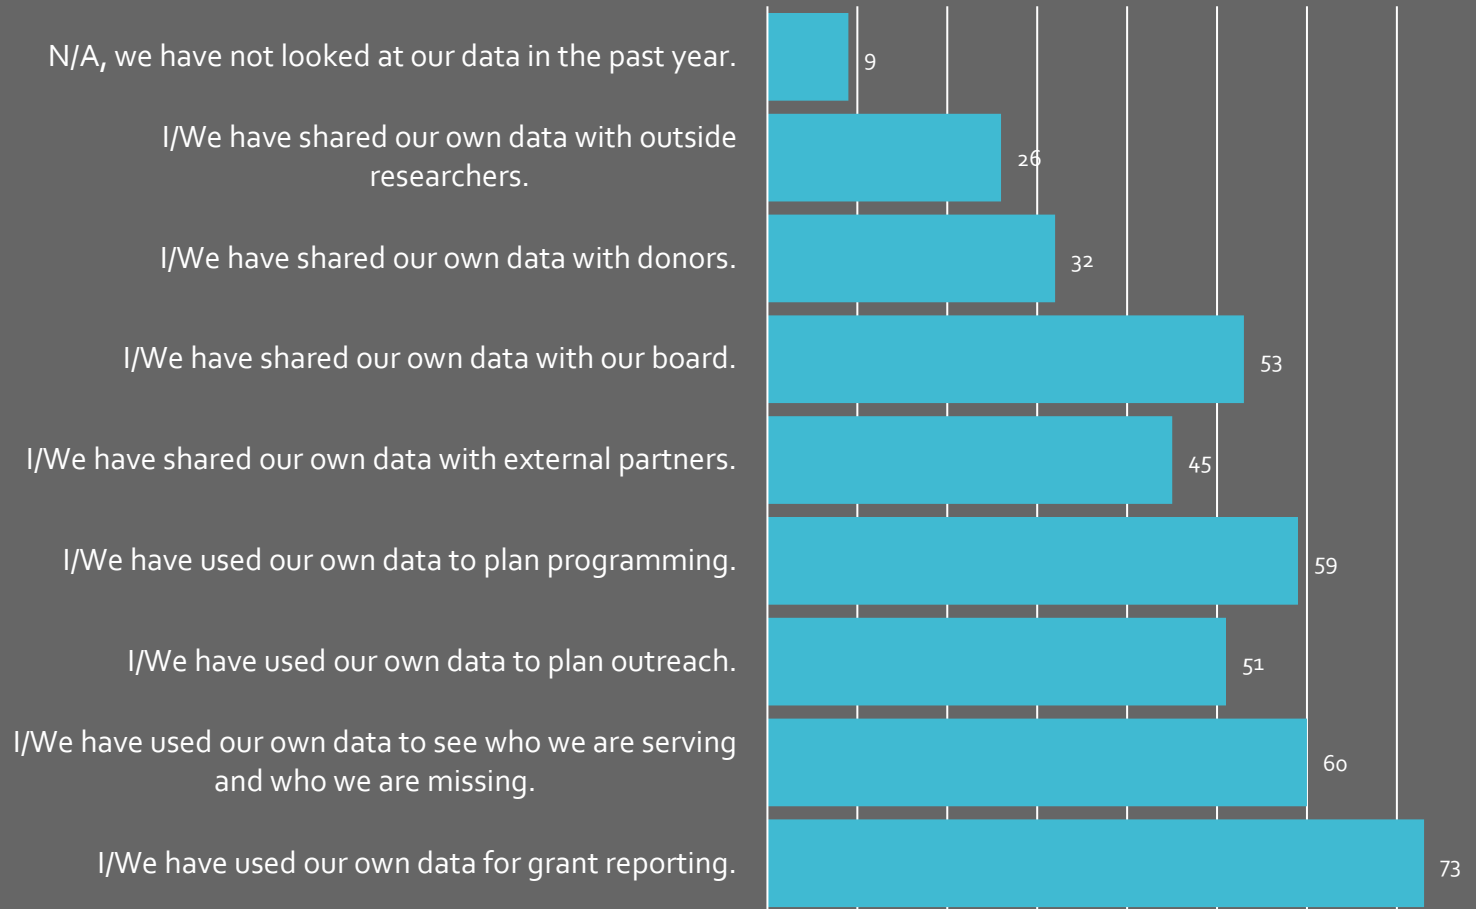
N/A, we have not looked at our data in the past year. 9

I/We have shared our own data with outside researchers. 26

I/We have shared our own data with donors. 32

I/We have shared our own data with our board. 53

I/We have shared our own data with external partners. 45

I/We have used our own data to plan programming. 59

I/We have used our own data to plan outreach. 51

I/We have used our own data to see who we are serving and who we are missing. 60

I/We have used our own data for grant reporting. 73